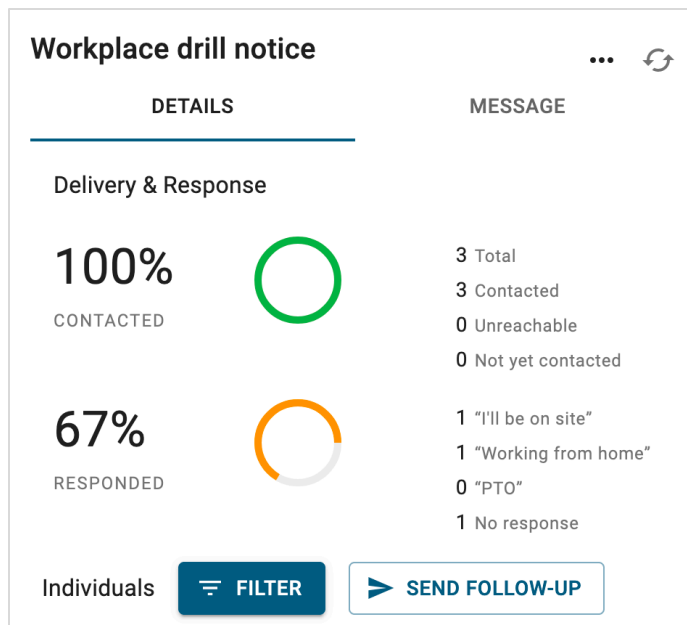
Workplace drill notice

DETAILS MESSAGE

Delivery & Response

100%
CONTACTED

3 Total
3 Contacted
0 Unreachable
0 Not yet contacted

67%
RESPONDED

1 "I'll be on site"
1 "Working from home"
0 "PTO"
1 No response

Individuals FILTER SEND FOLLOW-UP